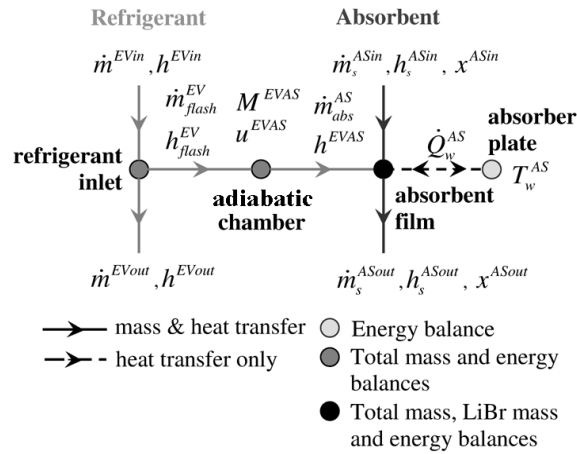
Refrigerant

Absorbent

$\dot{m}^{EVin}, h^{EVin}$

$\dot{m}_s^{ASin}, h_s^{ASin}, x^{ASin}$

$\dot{m}_{flash}^{EV}$

$h_{flash}^{EV}$

$M^{EVAS}$

$u^{EVAS}$

$\dot{m}_{abs}^{AS}$

$h^{EVAS}$

$\dot{Q}_w^{AS}$

absorber plate

$T_w^{AS}$

refrigerant inlet

adiabatic chamber

absorbent film

$\dot{m}^{EVout}, h^{EVout}$

$\dot{m}_s^{ASout}, h_s^{ASout}, x^{ASout}$

mass & heat transfer

heat transfer only

Energy balance

Total mass and energy balances

Total mass, LiBr mass and energy balances